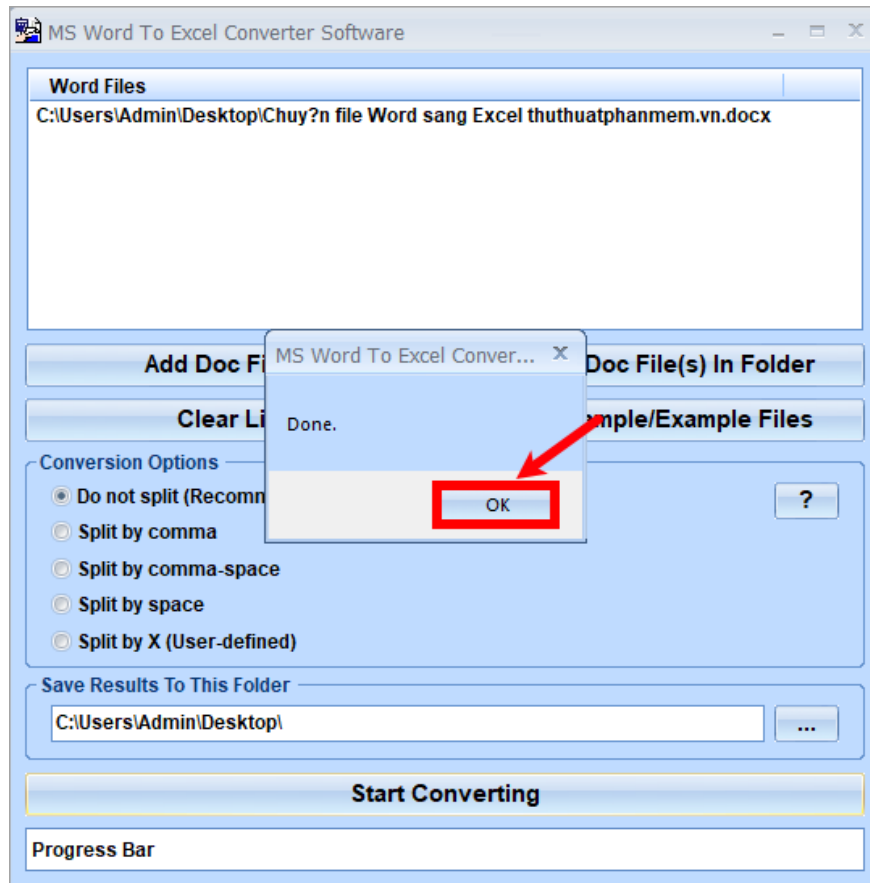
MS Word To Excel Converter Software

Word Files

C:\Users\Admin\Desktop\Chuy?n file Word sang Excel thuthuatphanmem.vn.docx

Add Doc Fi

Doc File(s) In Folder

Clear Li

mple/Example Files

MS Word To Excel Conver...

Done.

OK

Conversion Options

Do not split (Recomm

?

Split by comma

Split by comma-space

Split by space

Split by X (User-defined)

Save Results To This Folder

C:\Users\Admin\Desktop\

...

Start Converting

Progress Bar